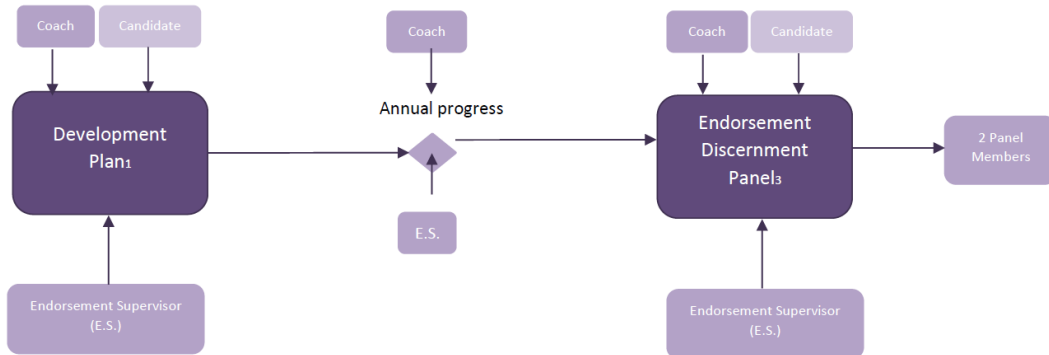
Coach

Candidate

Development Plan$_1$

Endorsement Supervisor (E.S.)

Coach

Annual progress

E.S.

Coach

Candidate

Endorsement Discernment Panel$_3$

2 Panel Members

Endorsement Supervisor (E.S.)